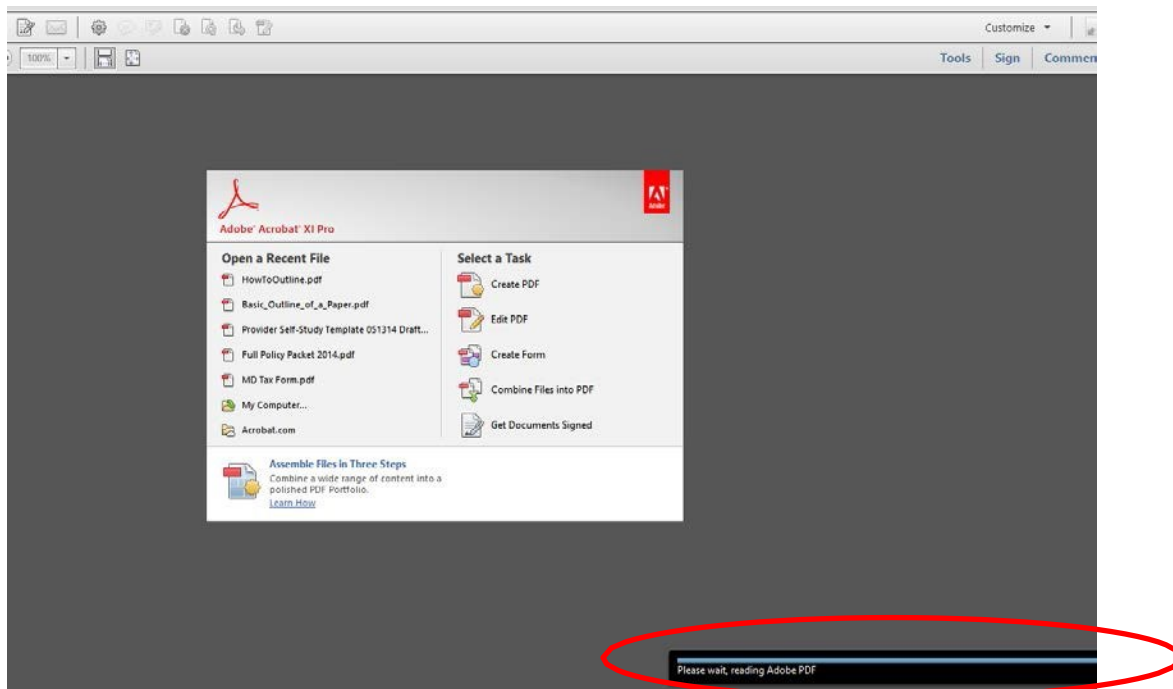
Customize

100%

Tools Sign Commen

Adobe

Adobe® Acrobat® XI Pro

Open a Recent File

HowToOutline.pdf

Basic_Outline_of_a_Paper.pdf

Provider Self-Study Template 051314 Draft...

Full Policy Packet 2014.pdf

MD Tax Form.pdf

My Computer...

Acrobat.com

Select a Task

Create PDF

Edit PDF

Create Form

Combine Files into PDF

Get Documents Signed

Assemble Files in Three Steps

Combine a wide range of content into a polished PDF Portfolio.

Learn How

Please wait, reading Adobe PDF